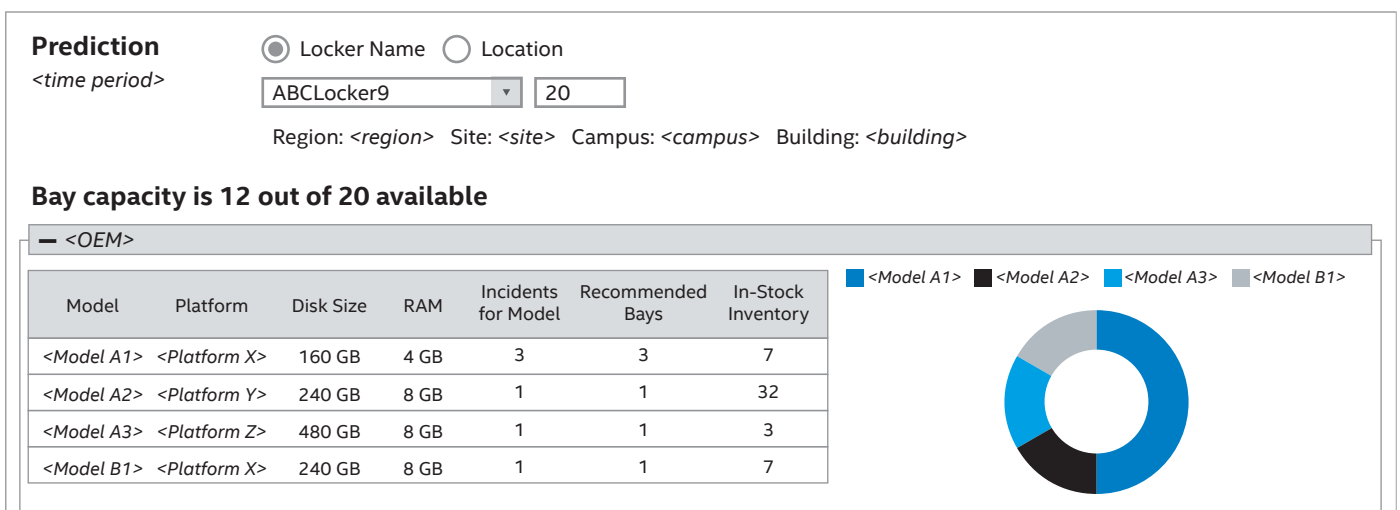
**Prediction**
*<time period>*

Locker Name   Location

ABCLocker9   20

Region: <region>  Site: <site>  Campus: <campus>  Building: <building>

**Bay capacity is 12 out of 20 available**

— <OEM>

| Model | Platform | Disk Size | RAM | Incidents for Model | Recommended Bays | In-Stock Inventory |
|---|---|---|---|---|---|---|
| <Model A1> | <Platform X> | 160 GB | 4 GB | 3 | 3 | 7 |
| <Model A2> | <Platform Y> | 240 GB | 8 GB | 1 | 1 | 32 |
| <Model A3> | <Platform Z> | 480 GB | 8 GB | 1 | 1 | 3 |
| <Model B1> | <Platform X> | 240 GB | 8 GB | 1 | 1 | 7 |

<Model A1>  <Model A2>  <Model A3>  <Model B1>